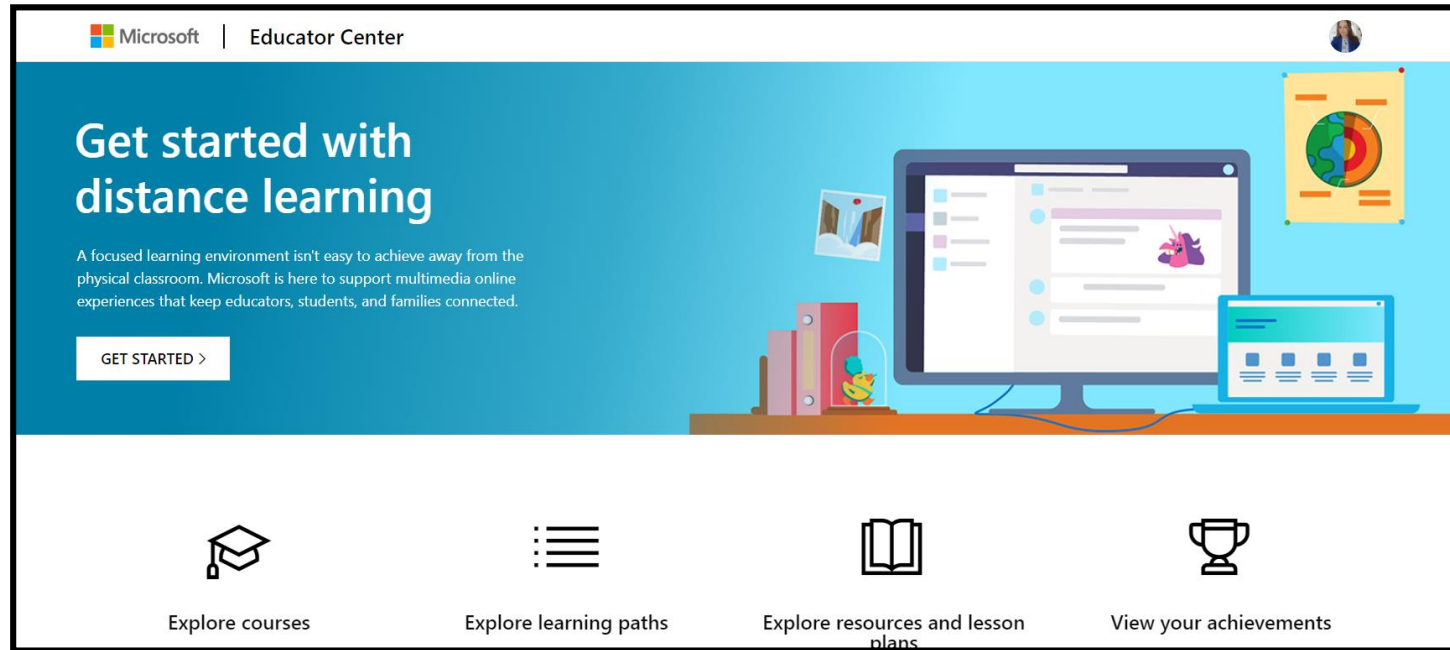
Microsoft | Educator Center

Get started with distance learning

A focused learning environment isn't easy to achieve away from the physical classroom. Microsoft is here to support multimedia online experiences that keep educators, students, and families connected.

GET STARTED >

Explore courses

Explore learning paths

Explore resources and lesson plans

View your achievements